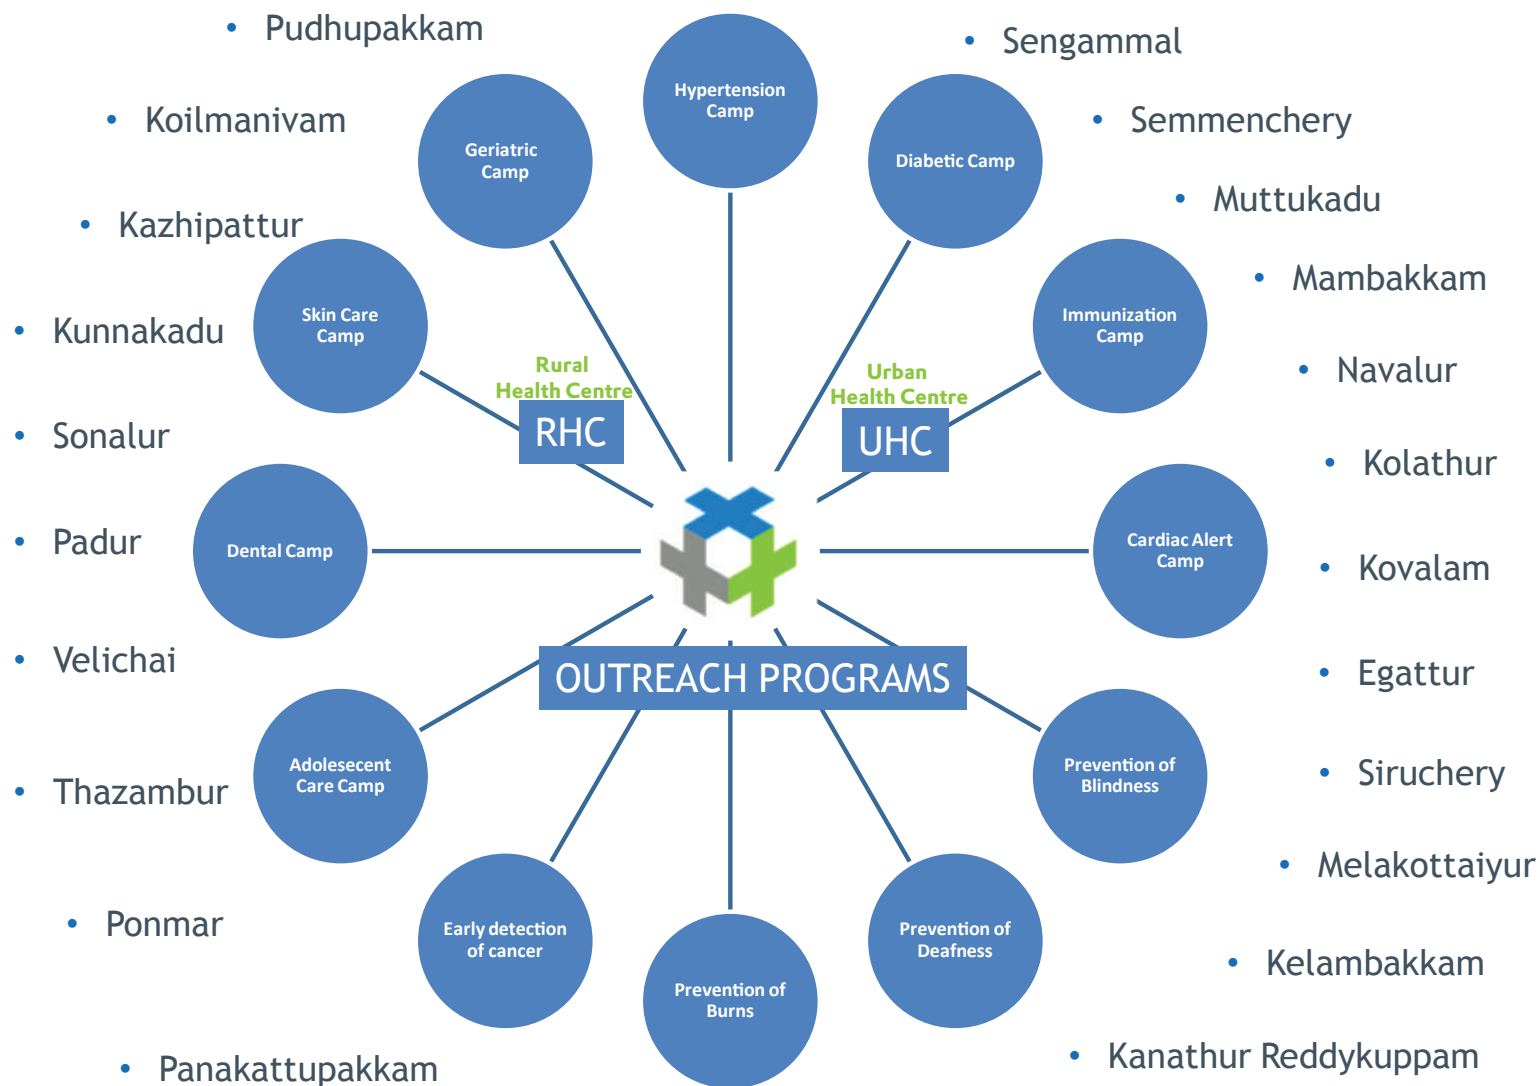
- Pudhupakkam
- Koilmanivam
- Kazhipattur
- Kunnakadu
- Sonalur
- Padur
- Velichai
- Thazambur
- Ponmar
- Panakattupakkam

Hypertension Camp

Geriatric Camp

Diabetic Camp

Skin Care Camp

Immunization Camp

Rural Health Centre

RHC

Urban Health Centre

UHC

Dental Camp

Cardiac Alert Camp

OUTREACH PROGRAMS

Adolescent Care Camp

Prevention of Blindness

Early detection of cancer

Prevention of Deafness

Prevention of Burns

- Sengammal
- Semmenchery
- Muttukadu
- Mambakkam
- Navalur
- Kolathur
- Kovalam
- Egattur
- Siruchery
- Melakottaiyur
- Kelambakkam
- Kanathur Reddykuppam